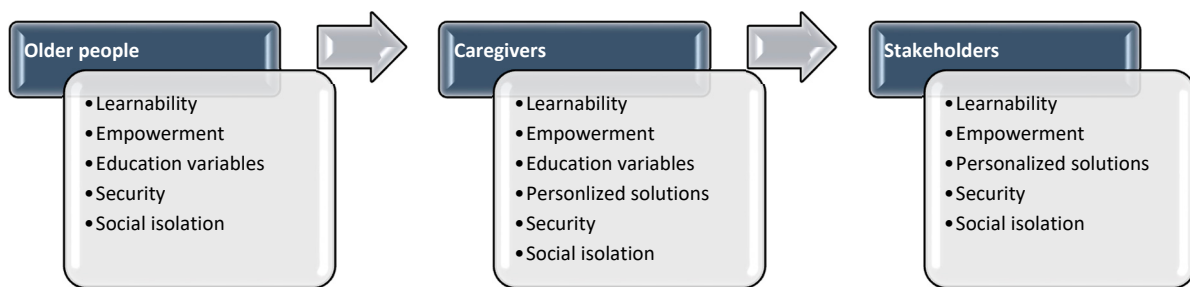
Older people

• Learnability
• Empowerment
• Education variables
• Security
• Social isolation

Caregivers

• Learnability
• Empowerment
• Education variables
• Personlized solutions
• Security
• Social isolation

Stakeholders

• Learnability
• Empowerment
• Personalized solutions
• Security
• Social isolation